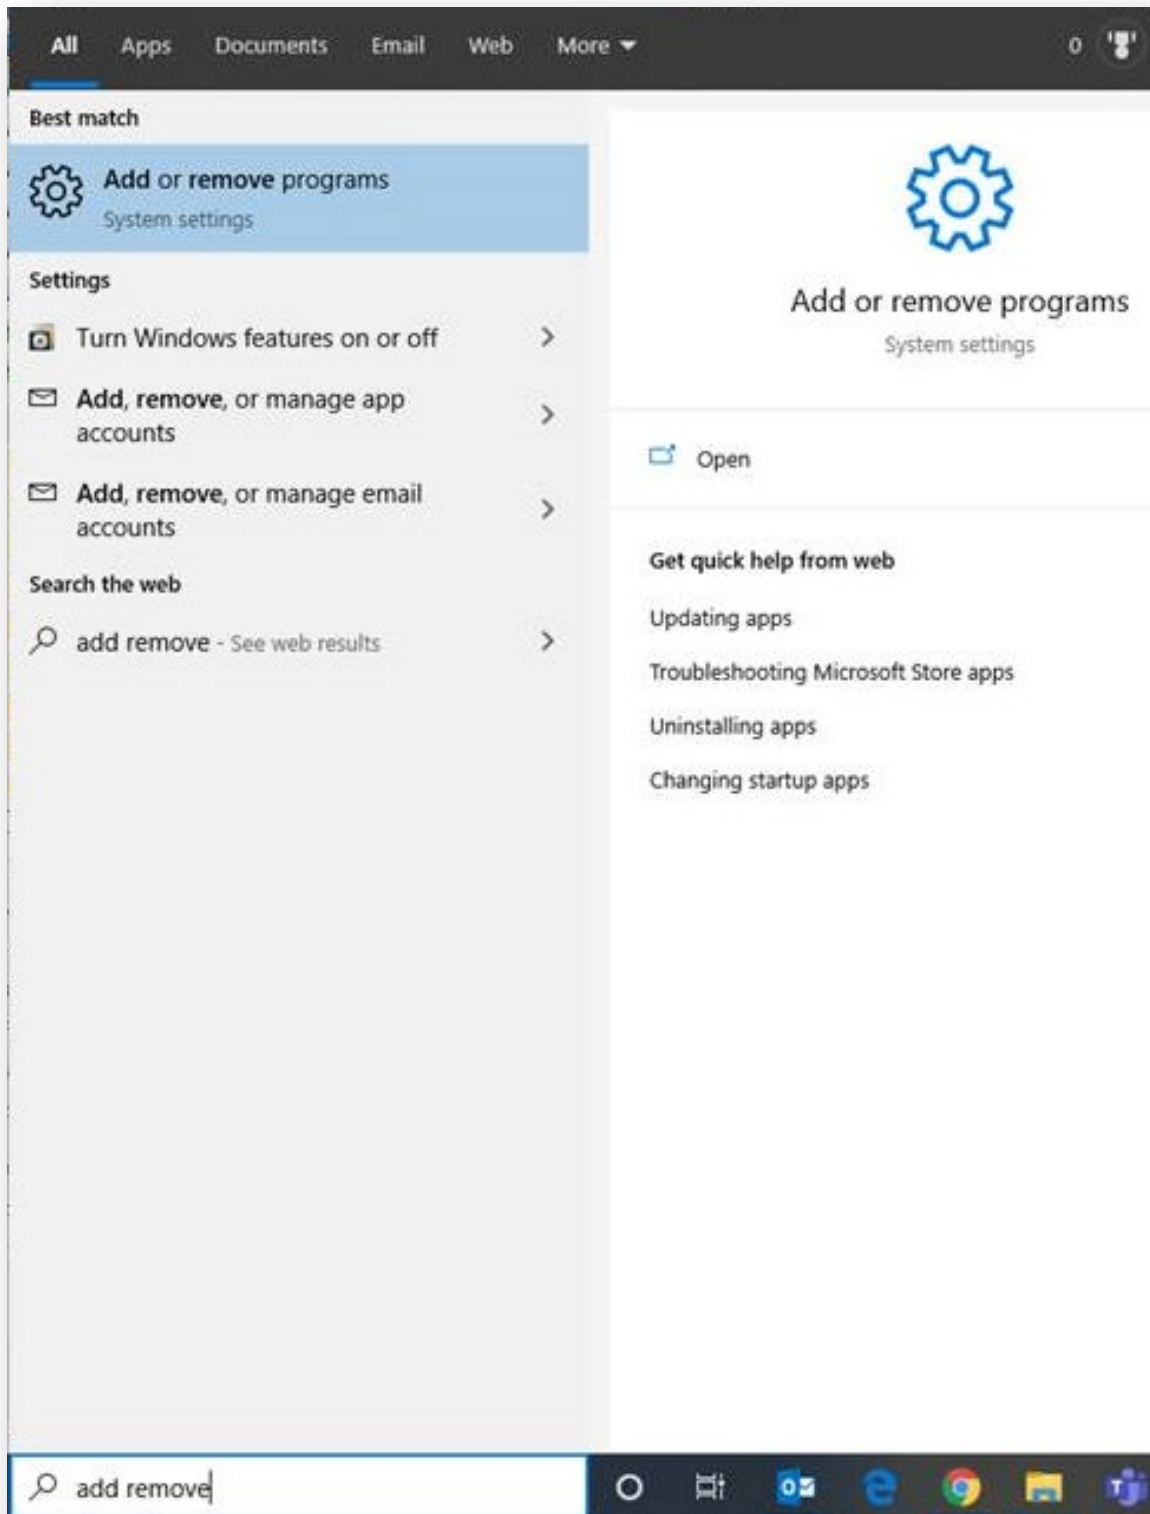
All Apps Documents Email Web More

0

Best match

Add or remove programs
System settings

Settings

Turn Windows features on or off

Add, remove, or manage app accounts

Add, remove, or manage email accounts

Search the web

add remove - See web results

Add or remove programs
System settings

Open

Get quick help from web

Updating apps

Troubleshooting Microsoft Store apps

Uninstalling apps

Changing startup apps

add remove